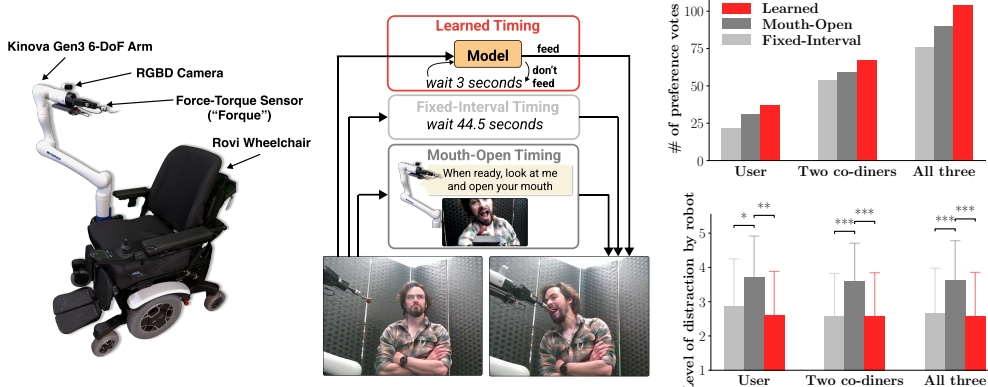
Kinova Gen3 6-DoF Arm

RGBD Camera

Force-Torque Sensor
("Forque")

Rovi Wheelchair

Learned Timing

Model

feed

wait 3 seconds

don't feed

Fixed-Interval Timing

wait 44.5 seconds

Mouth-Open Timing

When ready, look at me and open your mouth

Learned
Mouth-Open
Fixed-Interval

# of preference votes

100
75
50
25
0

User
Two co-diners
All three

Level of distraction by robot

5
4
3
2
1

*
**
***
***
***
***

User
Two co-diners
All three